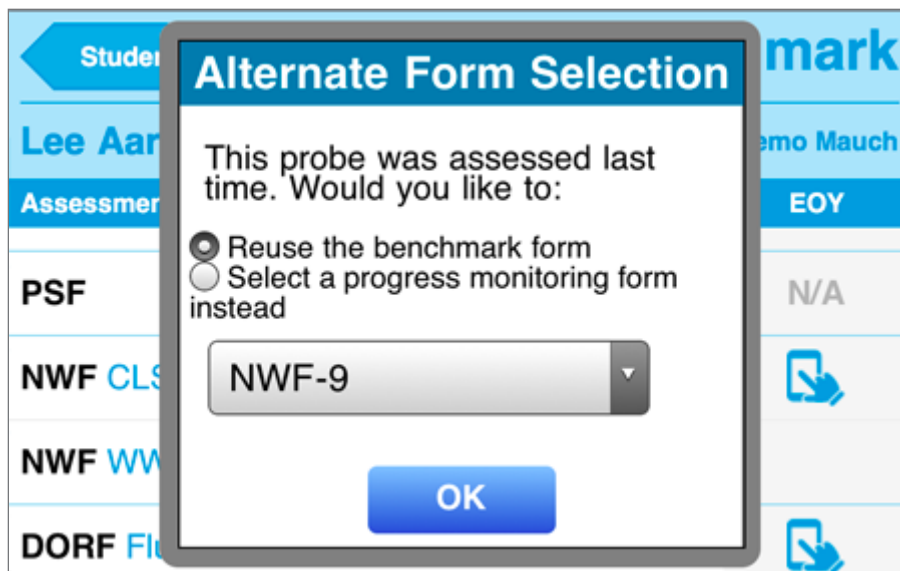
Studer

mark

Lee Aar

emo Mauch

Assessmer

EOY

PSF

N/A

NWF CLS

NWF WW

DORF Flu

Alternate Form Selection

This probe was assessed last time. Would you like to:

Reuse the benchmark form

Select a progress monitoring form instead

NWF-9

OK